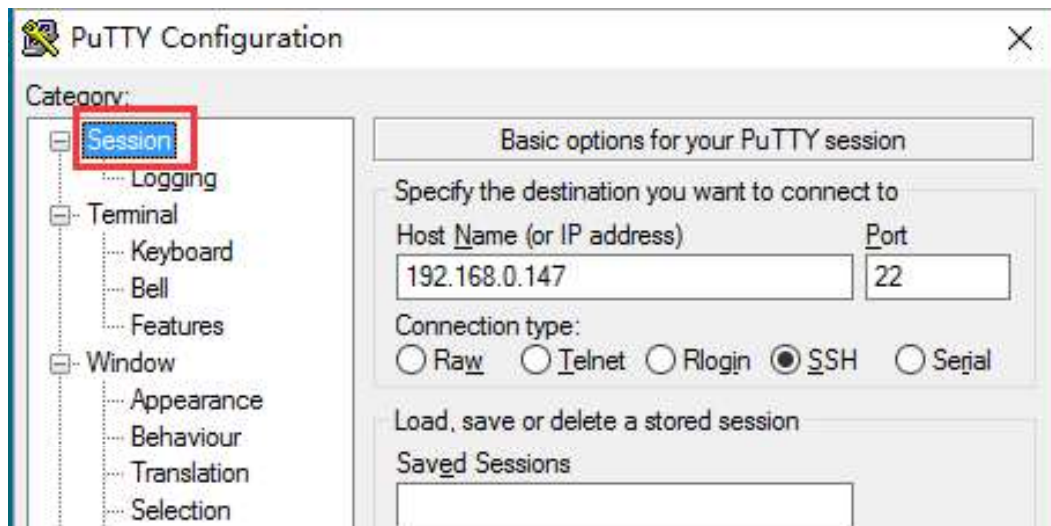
PuTTY Configuration

×

Category:

Session
Logging
Terminal
Keyboard
Bell
Features
Window
Appearance
Behaviour
Translation
Selection

Basic options for your PuTTY session

Specify the destination you want to connect to

Host Name (or IP address)

Port

192.168.0.147

22

Connection type:

Raw Telnet Rlogin SSH Serial

Load, save or delete a stored session

Saved Sessions